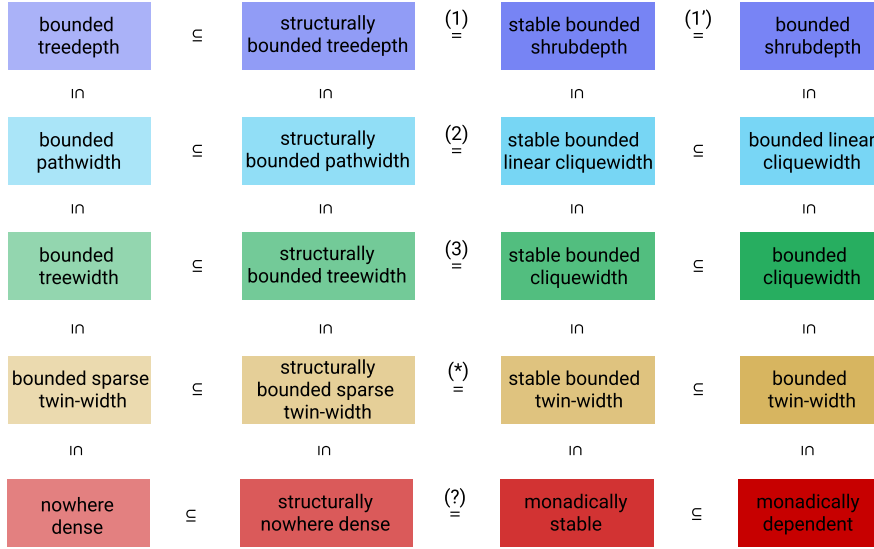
| bounded treedepth | $\subseteq$ | structurally bounded treedepth | $\overset{(1)}{=}$ | stable bounded shrubdepth | $\overset{(1')}{=}$ | bounded shrubdepth |
|---|---|---|---|---|---|---|
| $\cap$ | | $\cap$ | | $\cap$ | | $\cap$ |
| bounded pathwidth | $\subseteq$ | structurally bounded pathwidth | $\overset{(2)}{=}$ | stable bounded linear cliquewidth | $\subseteq$ | bounded linear cliquewidth |
| $\cap$ | | $\cap$ | | $\cap$ | | $\cap$ |
| bounded treewidth | $\subseteq$ | structurally bounded treewidth | $\overset{(3)}{=}$ | stable bounded cliquewidth | $\subseteq$ | bounded cliquewidth |
| $\cap$ | | $\cap$ | | $\cap$ | | $\cap$ |
| bounded sparse twin-width | $\subseteq$ | structurally bounded sparse twin-width | $\overset{(*)}{=}$ | stable bounded twin-width | $\subseteq$ | bounded twin-width |
| $\cap$ | | $\cap$ | | $\cap$ | | $\cap$ |
| nowhere dense | $\subseteq$ | structurally nowhere dense | $\overset{(?)}{=}$ | monadically stable | $\subseteq$ | monadically dependent |